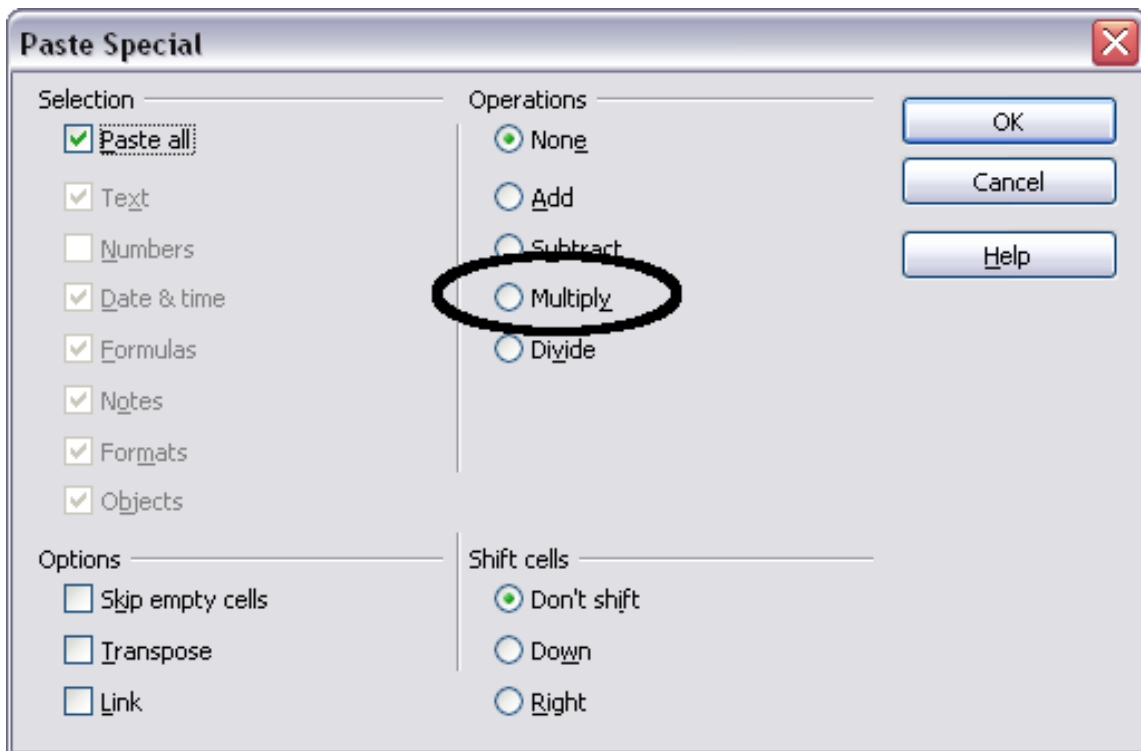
Paste Special

Selection
Paste all
Text
Numbers
Date & time
Formulas
Notes
Formats
Objects

Operations
None
Add
Subtract
Multiply
Divide

OK
Cancel
Help

Options
Skip empty cells
Transpose
Link

Shift cells
Don't shift
Down
Right